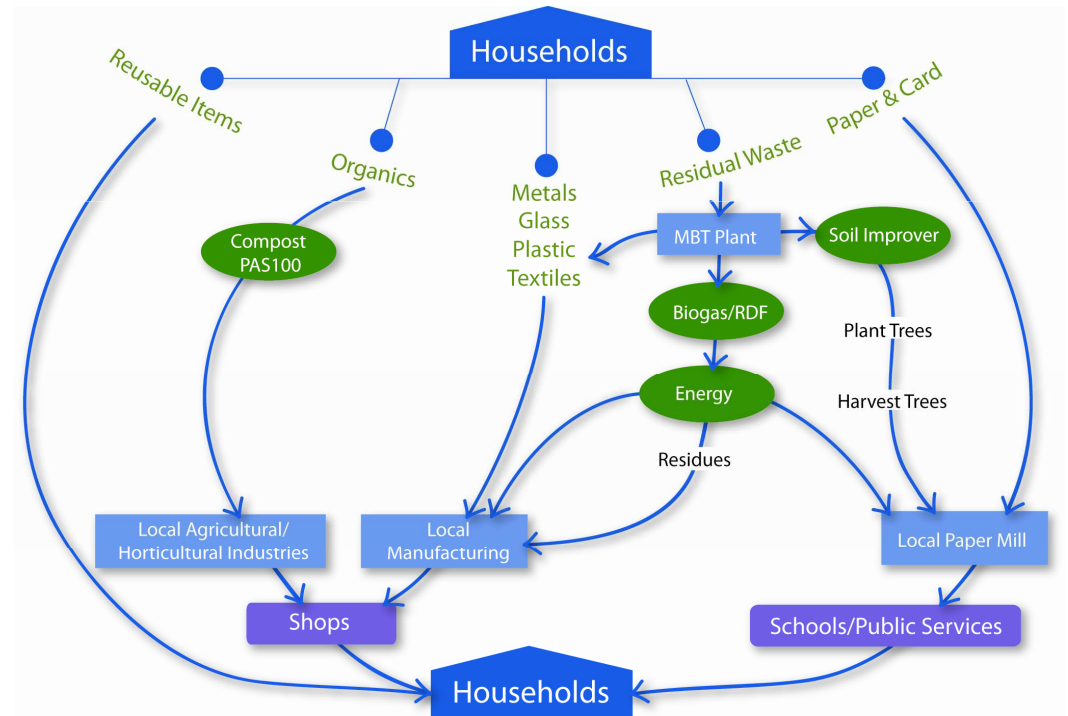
Households

Reusable Items

Organics

Metals
Glass
Plastic
Textiles

Residual Waste

Paper & Card

Compost
PAS100

MBT Plant

Soil Improver

Biogas/RDF

Plant Trees

Energy

Harvest Trees

Residues

Local Agricultural/
Horticultural Industries

Local
Manufacturing

Local Paper Mill

Shops

Schools/Public Services

Households